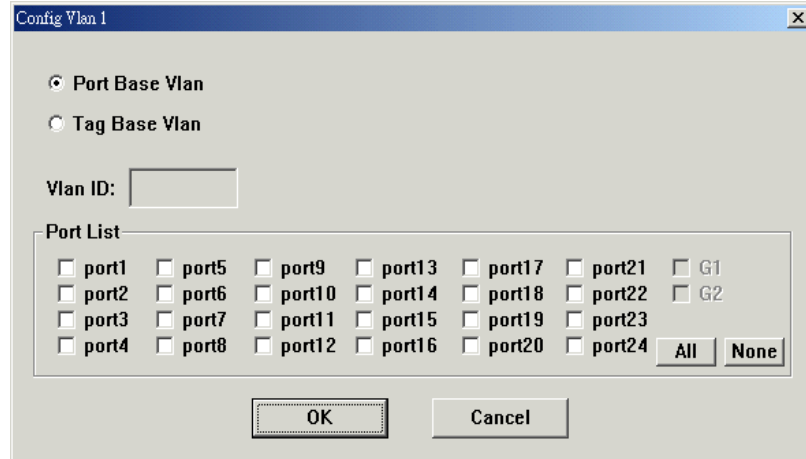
Config Vlan 1

Port Base Vlan

Tag Base Vlan

Vlan ID:

Port List

port1 port5 port9 port13 port17 port21 G1
port2 port6 port10 port14 port18 port22 G2
port3 port7 port11 port15 port19 port23
port4 port8 port12 port16 port20 port24 All None

OK Cancel